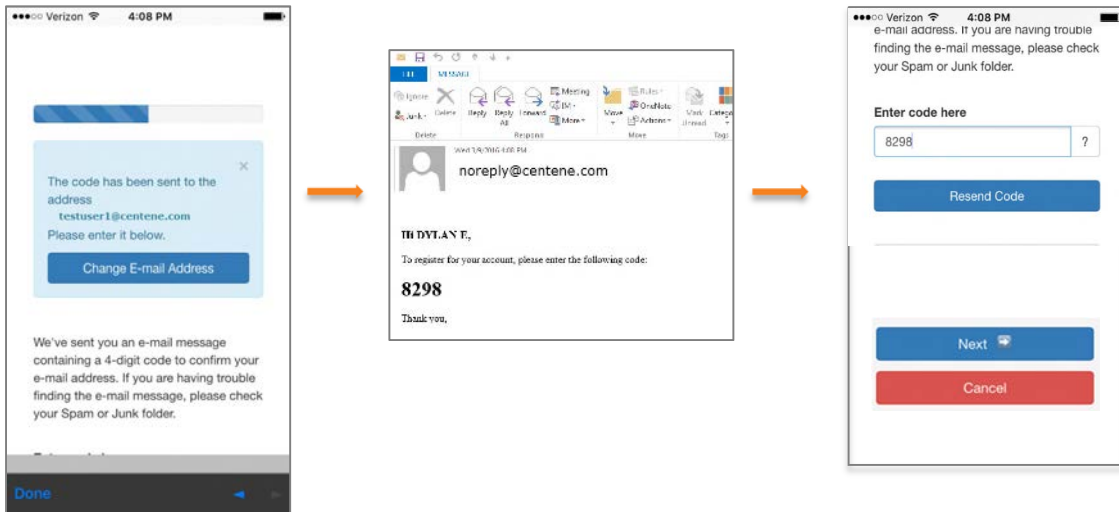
●●●○○ Verizon 4:08 PM

The code has been sent to the address testuser1@centene.com Please enter it below.

×

Change E-mail Address

We've sent you an e-mail message containing a 4-digit code to confirm your e-mail address. If you are having trouble finding the e-mail message, please check your Spam or Junk folder.

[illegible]

Done

FILE MESSAGE

Ignore Junk Delete Reply Reply All Forward Meeting IM More Move Rules OneNote Actions Mark Unread Categorize

Delete Respond Move Tags

Wed 1/6/2016 4:08 PM

noreply@centene.com

Hi DYLAN E,

To register for your account, please enter the following code:

8298

Thank you,

●●●○○ Verizon 4:08 PM

e-mail address. If you are having trouble finding the e-mail message, please check your Spam or Junk folder.

Enter code here

8298

?

Resend Code

Next

Cancel